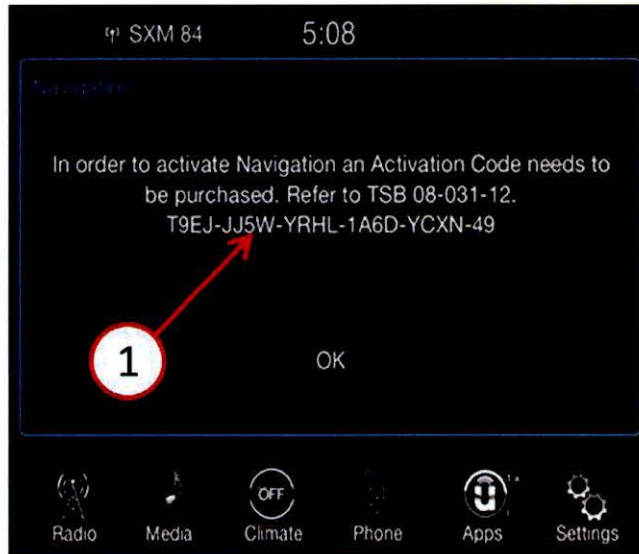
SXM 84 5:08

Navigation

In order to activate Navigation an Activation Code needs to be purchased. Refer to TSB 08-031-12.
T9EJ-JJ5W-YRHL-1A6D-YCXN-49

1

OK

OFF

Radio Media Climate Phone Apps Settings